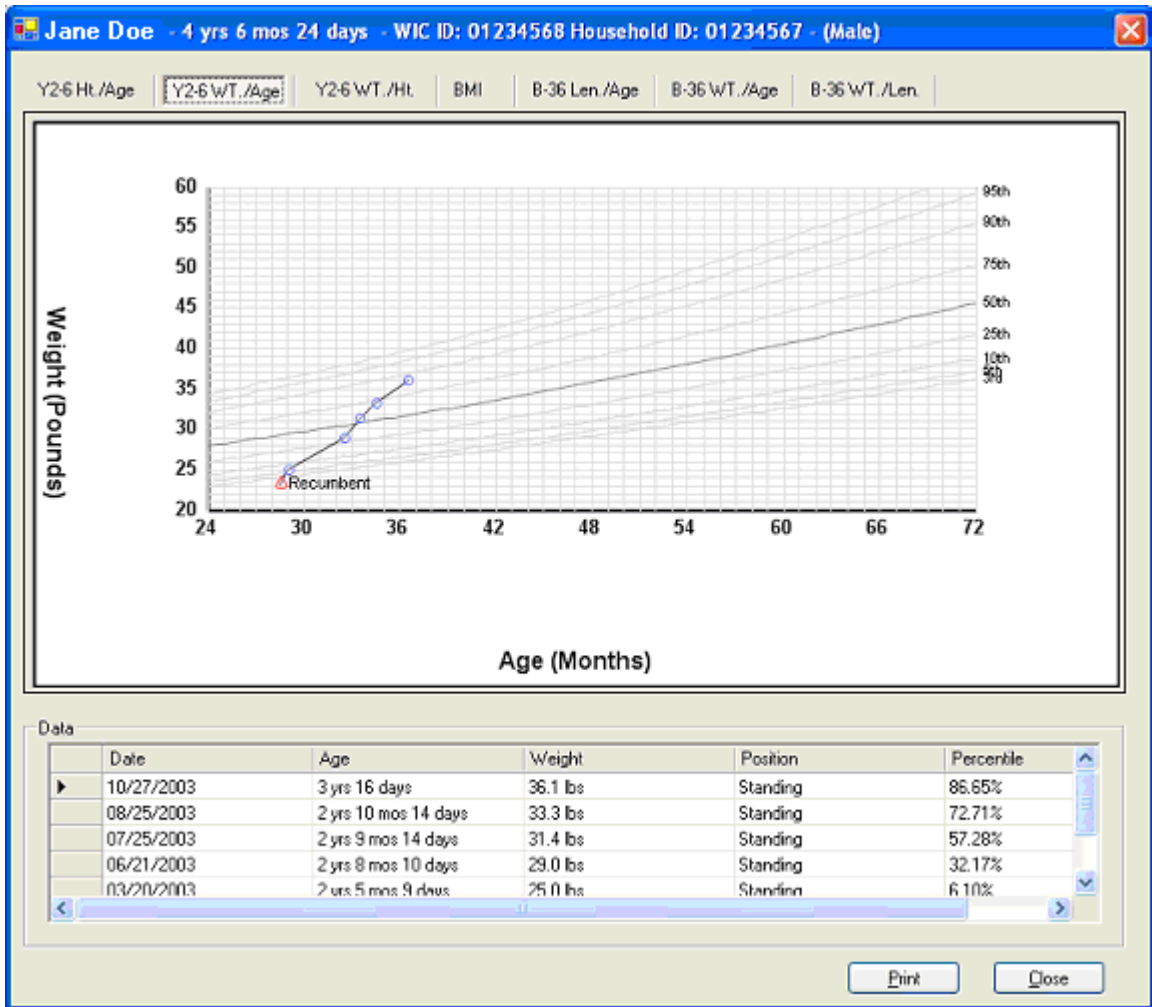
Jane Doe - 4 yrs 6 mos 24 days - WIC ID: 01234568 Household ID: 01234567 - (Male)

Y2-6 Ht./Age | Y2-6 WT./Age | Y2-6 WT./Ht. | BMI | B-36 Len./Age | B-36 WT./Age | B-36 WT./Len.

Weight (Pounds)

60
55
50
45
40
35
30
25
20

95th
90th
75th
50th
25th
10th
5th
3rd

Recumbent

24 30 36 42 48 54 60 66 72

Age (Months)

Data

| | Date | Age | Weight | Position | Percentile |
|---|---|---|---|---|---|
| ▶ | 10/27/2003 | 3 yrs 16 days | 36.1 lbs | Standing | 86.65% |
| | 08/25/2003 | 2 yrs 10 mos 14 days | 33.3 lbs | Standing | 72.71% |
| | 07/25/2003 | 2 yrs 9 mos 14 days | 31.4 lbs | Standing | 57.28% |
| | 06/21/2003 | 2 yrs 8 mos 10 days | 29.0 lbs | Standing | 32.17% |
| | 03/20/2003 | 2 yrs 5 mos 9 days | 25.0 lbs | Standing | 6.10% |

Print | Close